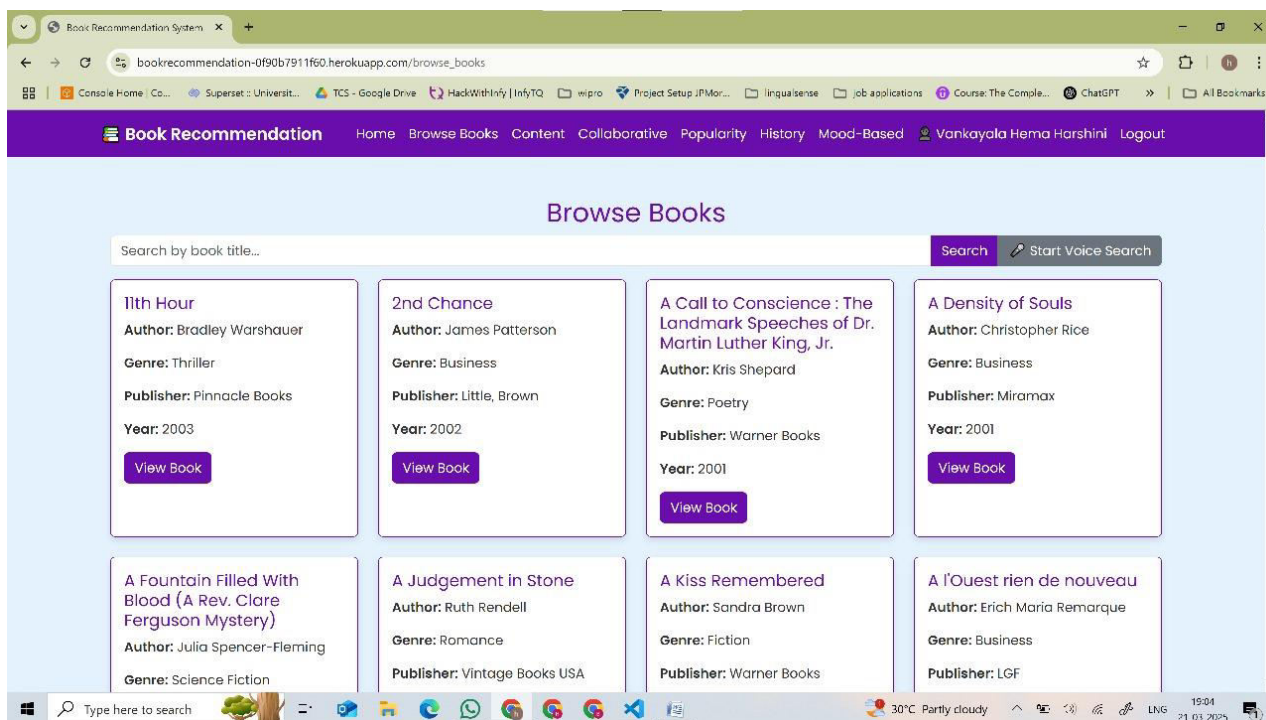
Book Recommendation System ×
+
bookrecommendation-0f90b7911f60.herokuapp.com/browse_books
Console Home | Co... Superset :: Universit... TCS - Google Drive HackWithInfy | InfyTQ wipro Project Setup JPMor... linqualsense job applications Course: The Comple... ChatGPT » All Bookmarks

Book Recommendation Home Browse Books Content Collaborative Popularity History Mood-Based Vankayala Hema Harshini Logout

Browse Books

Search by book title...
Search
Start Voice Search

11th Hour
Author: Bradley Warshauer
Genre: Thriller
Publisher: Pinnacle Books
Year: 2003
View Book

2nd Chance
Author: James Patterson
Genre: Business
Publisher: Little, Brown
Year: 2002
View Book

A Call to Conscience : The Landmark Speeches of Dr. Martin Luther King, Jr.
Author: Kris Shepard
Genre: Poetry
Publisher: Warner Books
Year: 2001
View Book

A Density of Souls
Author: Christopher Rice
Genre: Business
Publisher: Miramax
Year: 2001
View Book

A Fountain Filled With Blood (A Rev. Clare Ferguson Mystery)
Author: Julia Spencer-Fleming
Genre: Science Fiction

A Judgement in Stone
Author: Ruth Rendell
Genre: Romance
Publisher: Vintage Books USA

A Kiss Remembered
Author: Sandra Brown
Genre: Fiction
Publisher: Warner Books

A l'Ouest rien de nouveau
Author: Erich Maria Remarque
Genre: Business
Publisher: LGF

Type here to search
30°C Partly cloudy ENG 19:04 21-03-2025